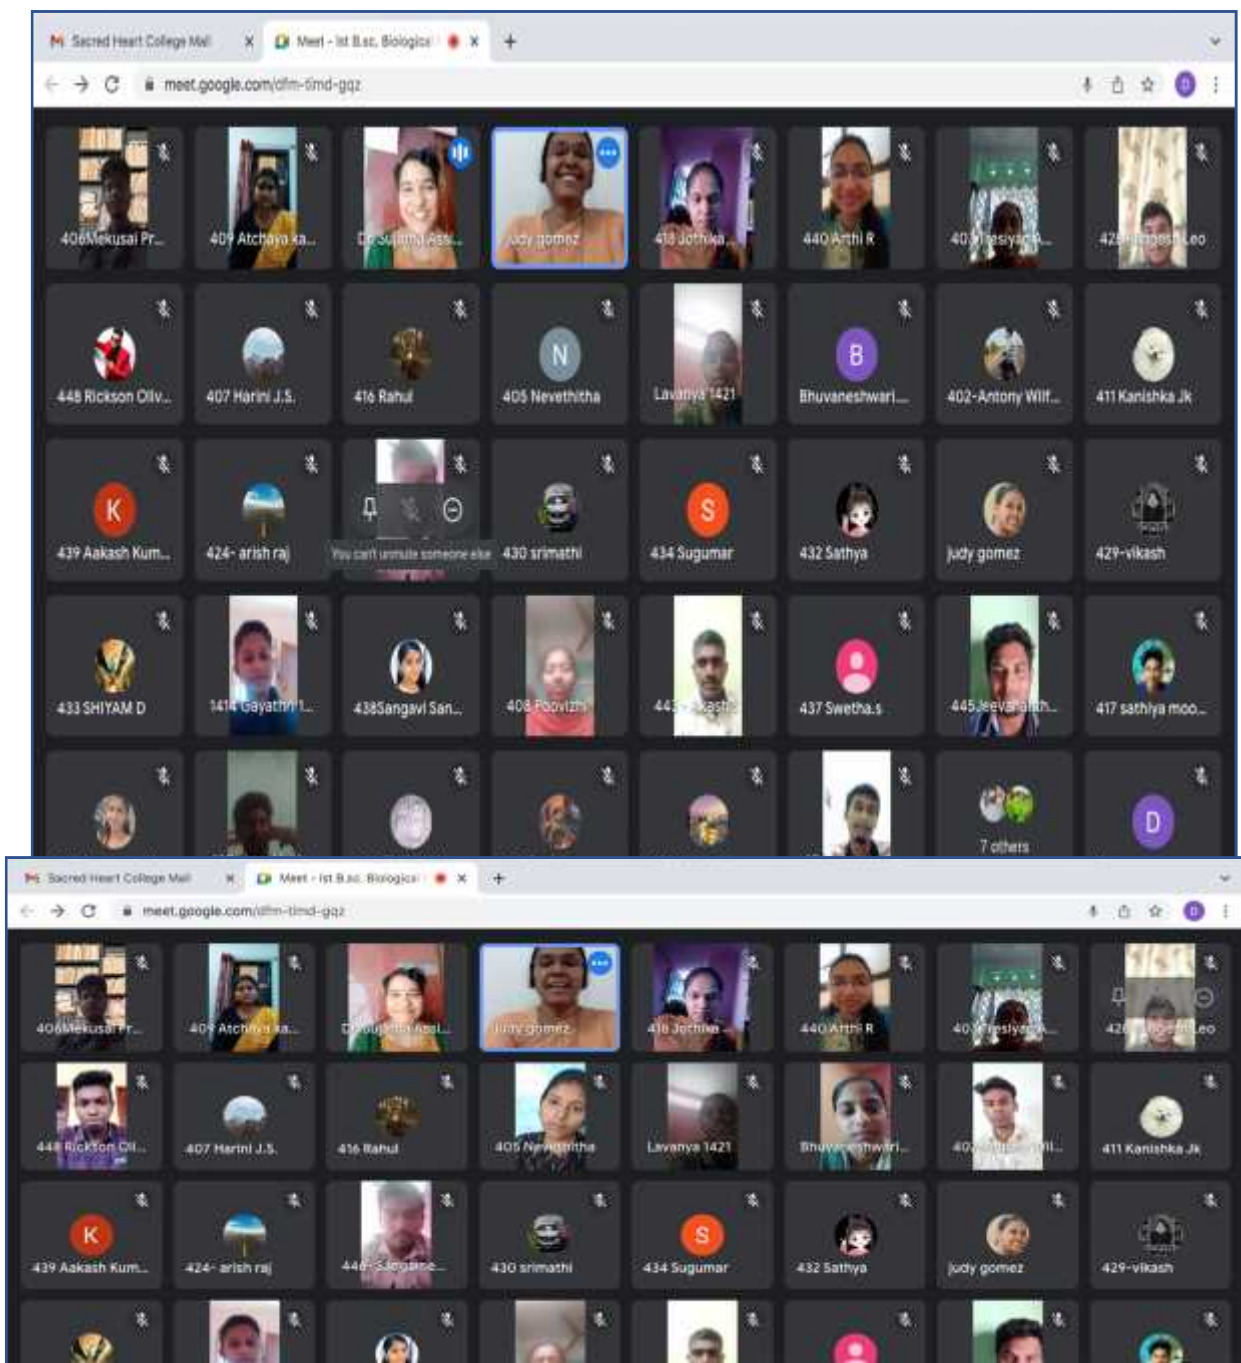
Sacred Heart College Mail
Meet - Ist B.sc. Biological
meet.google.com/dfm-tmd-gqz

406Mekusai Pr...
409 Atchaya ka...
Dr.Sujatha Ass...
judy gomez
418 Jothika...
440 Arthi R
40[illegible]
42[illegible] Leo
448 Rickson Oliv...
407 Harini J.S.
416 Rahul
N
405 Nevethitha
Lavanya 1421
B
Bhuvaneshwari...
402-Antony Wilf...
411 Kanishka Jk
K
439 Aakash Kum...
424- arish raj
You can't unmute someone else
430 srimathi
S
434 Sugumar
432 Sathya
judy gomez
429-vikash
433 SHIYAM D
1414 Gayathri 1...
438Sangavi San...
408 Poovizhi
44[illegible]
437 Swetha.s
445 Jeeva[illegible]
417 sathiya moo...
7 others
D

Sacred Heart College Mail
Meet - Ist B.sc. Biological
meet.google.com/dfm-tmd-gqz

406Mekusai Pr...
409 Atchaya ka...
Dr.Sujatha Ass...
judy gomez
418 Jothika
440 Arthi R
40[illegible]
42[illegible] Leo
448 Rickson Ol...
407 Harini J.S.
416 Rahul
405 Nevethitha
Lavanya 1421
Bhuvaneshwari...
40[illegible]
411 Kanishka Jk
K
439 Aakash Kum...
424- arish raj
446-Sangame...
430 srimathi
S
434 Sugumar
432 Sathya
judy gomez
429-vikash